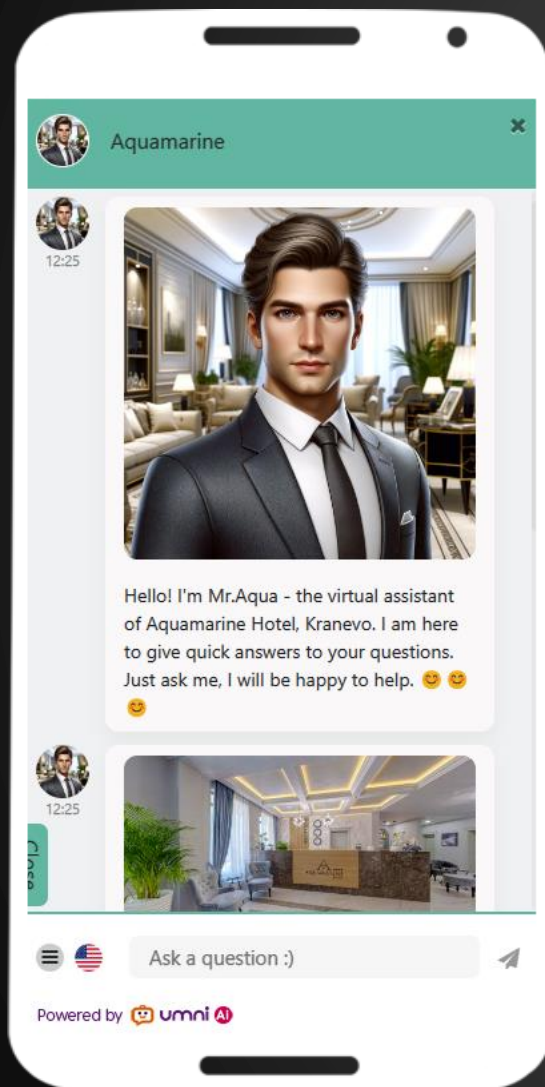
Aquamarine

12:25

Hello! I'm Mr.Aqua - the virtual assistant of Aquamarine Hotel, Kranevo. I am here to give quick answers to your questions. Just ask me, I will be happy to help. 😊😊😊

12:25

Close

Ask a question :)

Powered by umni AI